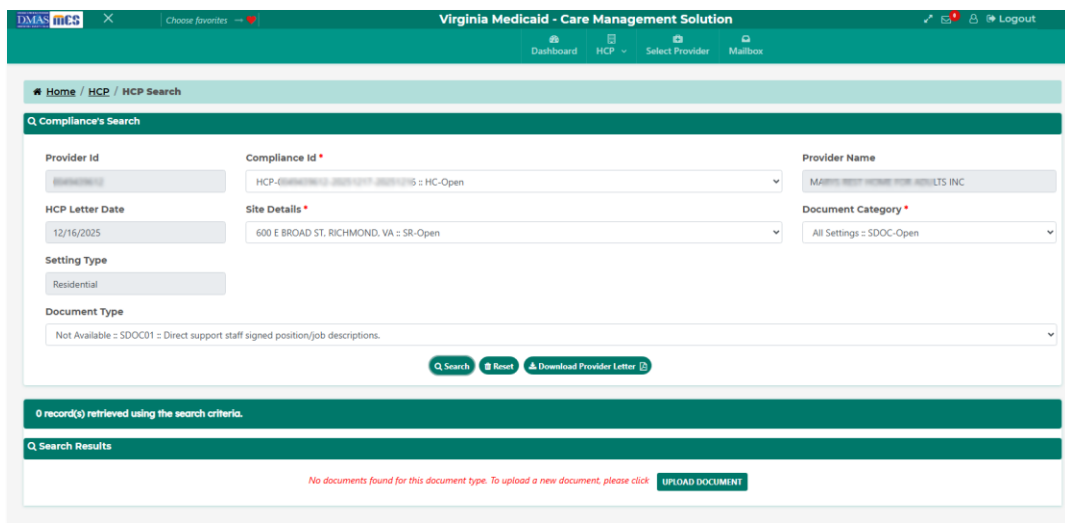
DMAS MCS

Choose favorites →

Virginia Medicaid - Care Management Solution

0

Logout

Dashboard HCP Select Provider Mailbox

Home / HCP / HCP Search

Compliance's Search

Provider Id

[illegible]

Compliance Id *

HCP-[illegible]6 :: HC-Open

Provider Name

MA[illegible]LTS INC

HCP Letter Date

12/16/2025

Site Details *

600 E BROAD ST, RICHMOND, VA :: SR-Open

Document Category *

All Settings :: SDOC-Open

Setting Type

Residential

Document Type

Not Available :: SDOC01 :: Direct support staff signed position/job descriptions.

Search Reset Download Provider Letter

0 record(s) retrieved using the search criteria.

Search Results

No documents found for this document type. To upload a new document, please click UPLOAD DOCUMENT